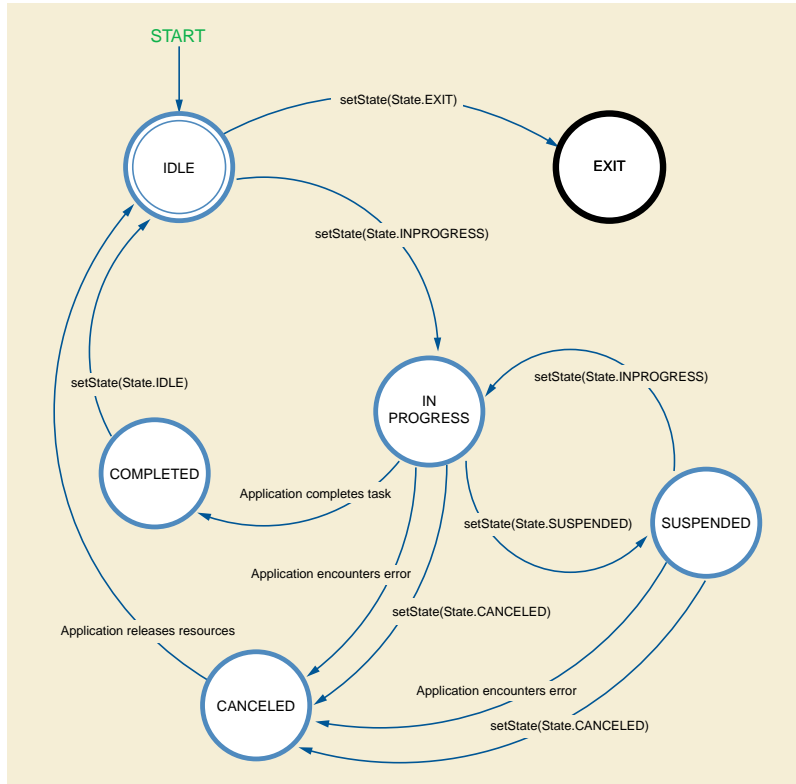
START

setState(State.EXIT)

IDLE

EXIT

setState(State.INPROGRESS)

setState(State.INPROGRESS)

IN PROGRESS

setState(State.IDLE)

COMPLETED

Application completes task

setState(State.SUSPENDED)

SUSPENDED

Application encounters error

setState(State.CANCELED)

Application releases resources

Application encounters error

CANCELED

setState(State.CANCELED)